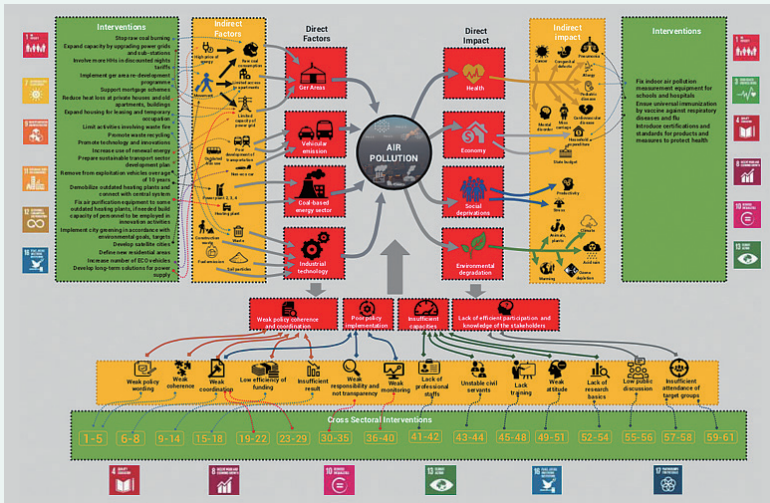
Interventions

Stop raw coal burning
Expand capacity by upgrading power grids and sub-stations
Involve more titles in discounted nightly tariffs
Implement ger area re-development programme
Support mortgage scheme
Reduce heat loss at private houses and old apartments, buildings
Expand housing for leasing and temporary occupation
Limit activities involving waste fire
Promote waste recycling
Promote technology and innovations
Increase use of renewal energy
Prepare sustainable transport sector development plan
Remove from exploitation vehicles overage of 10 years
Demobilize outdated heating plants and connect with central system
Fix air purification equipment to some outdated heating plants, if needed build capacity of personnel to be employed in innovative activities
Implement city greening in accordance with environmental goals, targets
Develop satellite cities
Define new residential areas
Increase number of ECO vehicles
Develop long-term solutions for power supply

Indirect Factors

Direct Factors

Ger Areas
Vehicular emission
Coal-based energy sector
Industrial technology

AIR POLLUTION

Direct Impact

Health
Economy
Social deprivations
Environmental degradation

Indirect impact

Productivity
Stress
State budget

Interventions

Fix indoor air pollution measurement equipment for schools and hospitals
Ensure universal immunization by vaccine against respiratory diseases and flu
Introduce certifications and standards for products and measures to protect health

Weak policy coherence and coordination
Poor policy implementation
Insufficient capacities
Lack of efficient participation and knowledge of the stakeholders

Weak policy wording
Weak coherence
Weak coordination
Low efficiency of funding
Insufficient result
Weak responsibility and not transparency
Weak monitoring
Lack of professional staffs
Unstable civil servants
Lack training
Weak attitude
Lack of research basics
Low public discussion
Insufficient attendance of target groups

Cross Sectoral Interventions

1-5
6-8
9-14
15-18
19-22
23-29
30-35
36-40
41-42
43-44
45-48
49-51
52-54
55-56
57-58
59-61